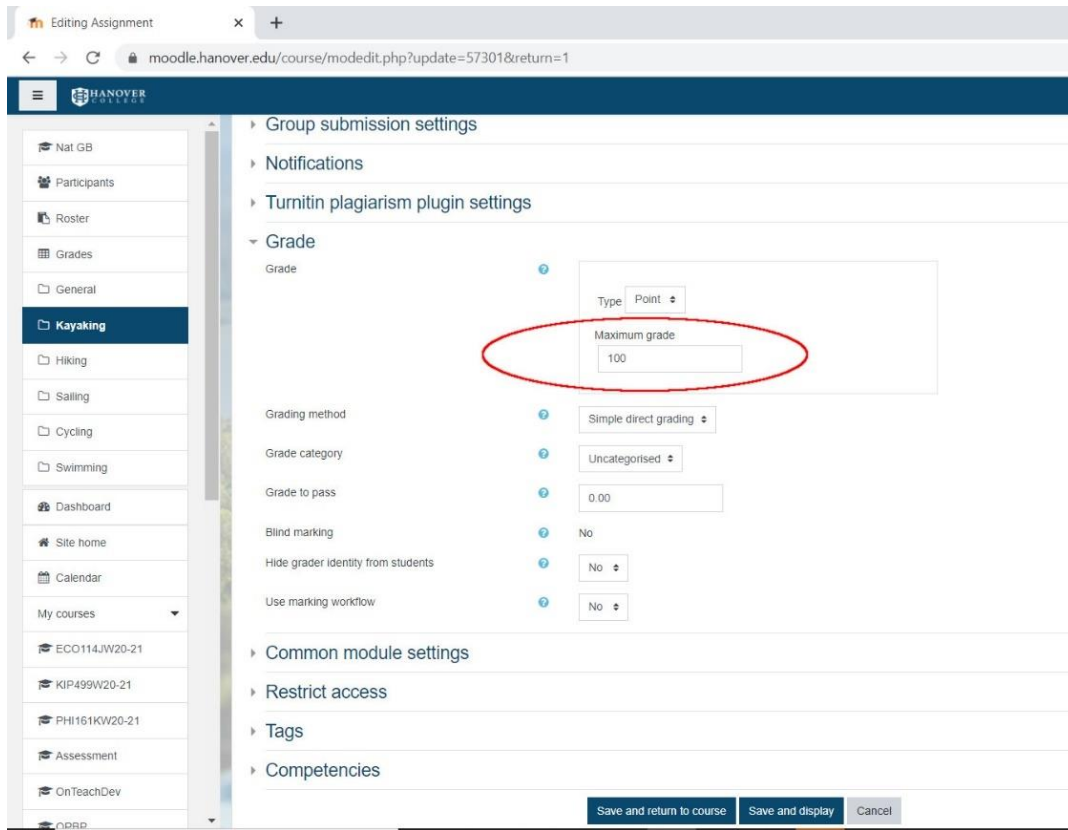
Editing Assignment × +

moodle.hanover.edu/course/modedit.php?update=57301&return=1

HANOVER COLLEGE

Nat GB
Participants
Roster
Grades
General
Kayaking
Hiking
Sailing
Cycling
Swimming
Dashboard
Site home
Calendar
My courses
ECO114JW20-21
KIP499W20-21
PHI161KW20-21
Assessment
OnTeachDev
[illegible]

Group submission settings

Notifications

Turnitin plagiarism plugin settings

Grade

Grade

Type Point

Maximum grade
100

Grading method
Simple direct grading

Grade category
Uncategorised

Grade to pass
0.00

Blind marking
No

Hide grader identity from students
No

Use marking workflow
No

Common module settings

Restrict access

Tags

Competencies

Save and return to course
Save and display
Cancel